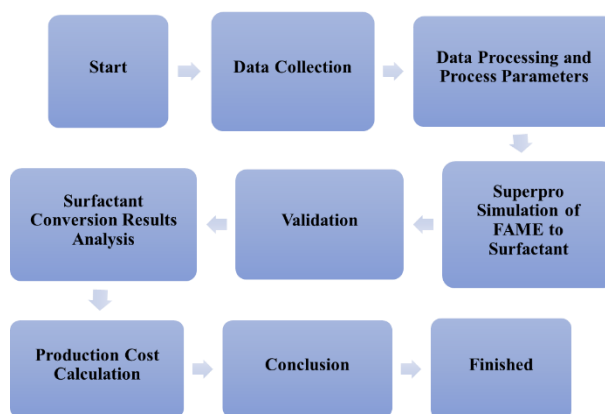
Start

Data Collection

Data Processing and Process Parameters

Superpro Simulation of FAME to Surfactant

Validation

Surfactant Conversion Results Analysis

Production Cost Calculation

Conclusion

Finished